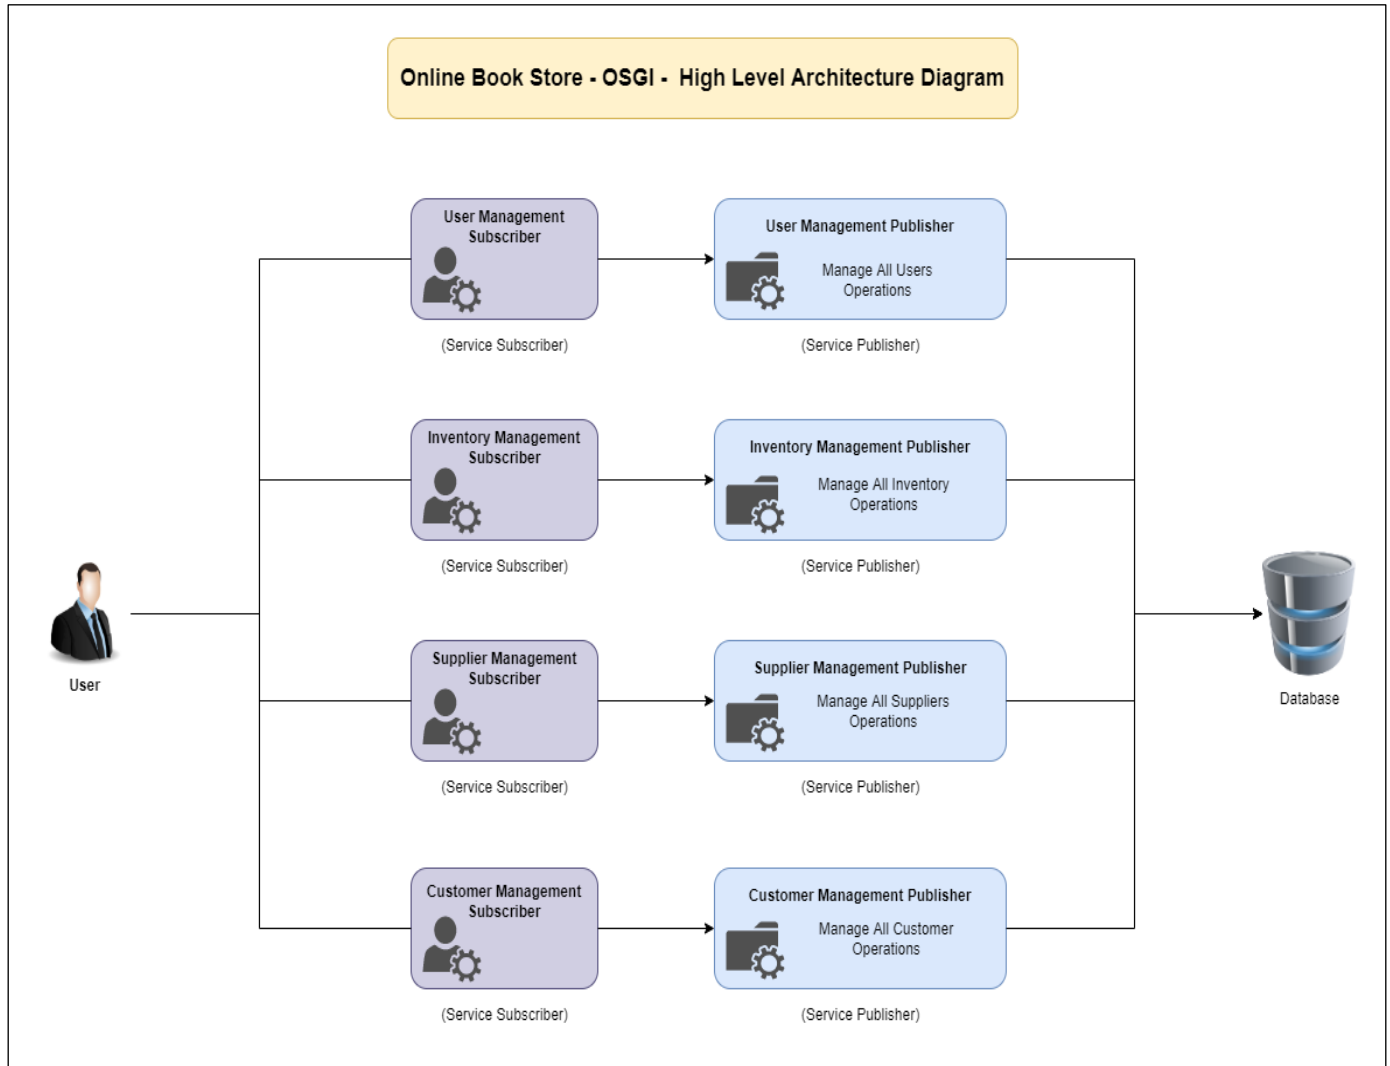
Online Book Store - OSGI - High Level Architecture Diagram

User

User Management Subscriber

(Service Subscriber)

User Management Publisher

Manage All Users Operations

(Service Publisher)

Inventory Management Subscriber

(Service Subscriber)

Inventory Management Publisher

Manage All Inventory Operations

(Service Publisher)

Supplier Management Subscriber

(Service Subscriber)

Supplier Management Publisher

Manage All Suppliers Operations

(Service Publisher)

Customer Management Subscriber

(Service Subscriber)

Customer Management Publisher

Manage All Customer Operations

(Service Publisher)

Database